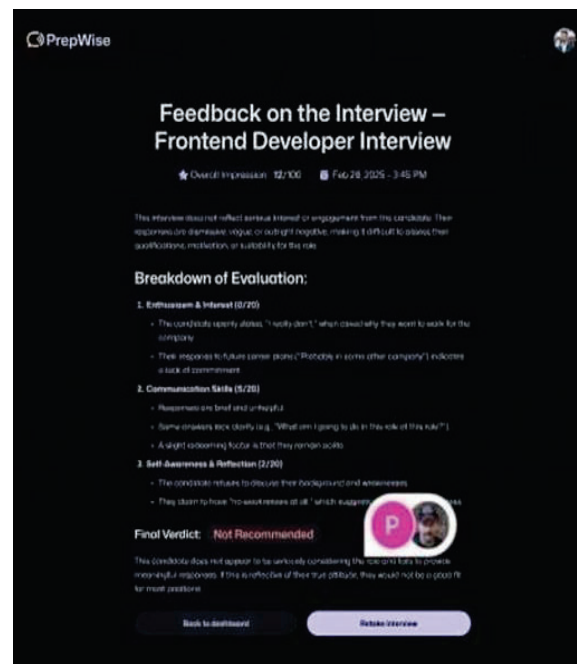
PrepWise

Feedback on the Interview – Frontend Developer Interview

Overall Impression: 12/100 Feb 28, 2025 - 3:45 PM

This interview does not reflect serious interest or engagement from the candidate. Their responses are dismissive, vague, or outright negative, making it difficult to assess their qualifications, motivation, or suitability for the role.

Breakdown of Evaluation:

1. Enthusiasm & Interest (0/20)

- The candidate openly states, "I really don't," when asked why they want to work for the company.
- Their response to future career plans ("Probably in some other company") indicates a lack of commitment.

2. Communication Skills (5/20)

- Responses are brief and unhelpful.
- Some answers lack clarity (e.g., "What am I going to do in this role of this role?").
- A slight redeeming factor is that they remain polite.

3. Self-Awareness & Reflection (2/20)

- The candidate refuses to discuss their background and weaknesses.
- They claim to have "no weaknesses at all," which suggests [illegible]

Final Verdict: Not Recommended

P

This candidate does not appear to be seriously considering the role and fails to provide meaningful responses. If this is reflective of their true attitude, they would not be a good fit for most positions.

Back to dashboard

Retake Interview